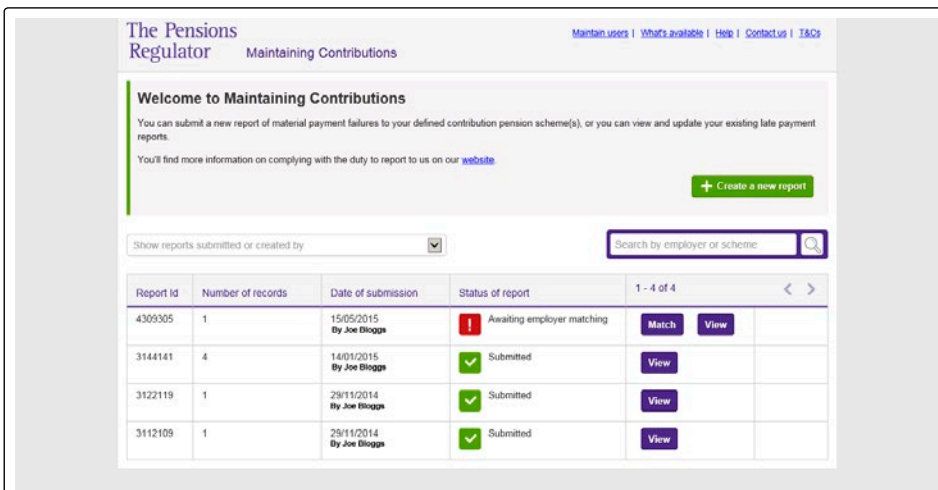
The Pensions Regulator Maintaining Contributions

Maintain users | What's available | Help | Contact us | T&Cs

Welcome to Maintaining Contributions

You can submit a new report of material payment failures to your defined contribution pension scheme(s), or you can view and update your existing late payment reports.

You'll find more information on complying with the duty to report to us on our website.

+ Create a new report

Show reports submitted or created by

Search by employer or scheme

| Report Id | Number of records | Date of submission | Status of report | 1 - 4 of 4 |
|---|---|---|---|---|
| 4309305 | 1 | 15/05/2015 By Joe Bloggs | Awaiting employer matching | Match View |
| 3144141 | 4 | 14/01/2015 By Joe Bloggs | Submitted | View |
| 3122119 | 1 | 29/11/2014 By Joe Bloggs | Submitted | View |
| 3112109 | 1 | 29/11/2014 By Joe Bloggs | Submitted | View |